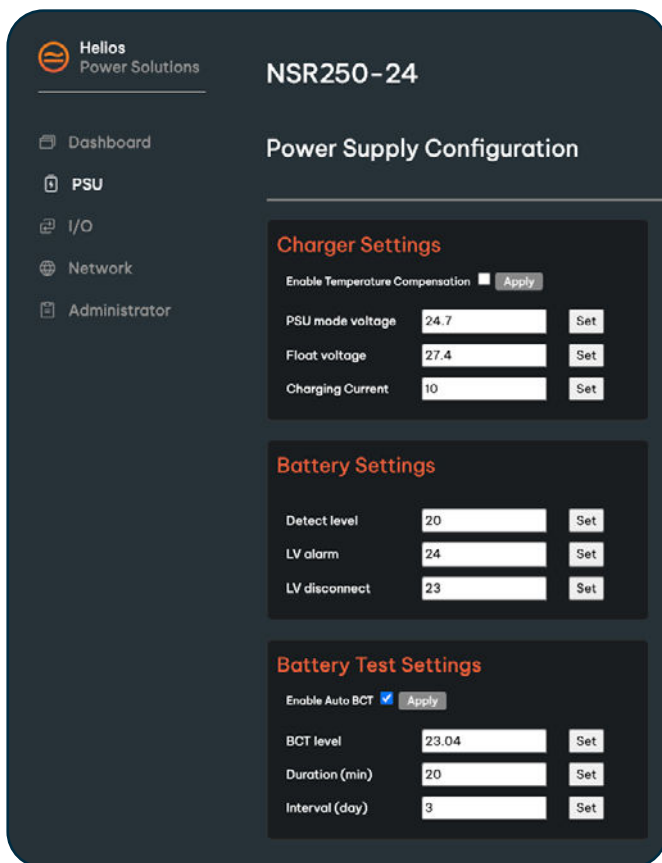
Helios
Power Solutions

Dashboard
PSU
I/O
Network
Administrator

NSR250-24

Power Supply Configuration

Charger Settings

Enable Temperature Compensation Apply

PSU mode voltage 24.7 Set
Float voltage 27.4 Set
Charging Current 10 Set

Battery Settings

Detect level 20 Set
LV alarm 24 Set
LV disconnect 23 Set

Battery Test Settings

Enable Auto BCT Apply

BCT level 23.04 Set
Duration (min) 20 Set
Interval (day) 3 Set